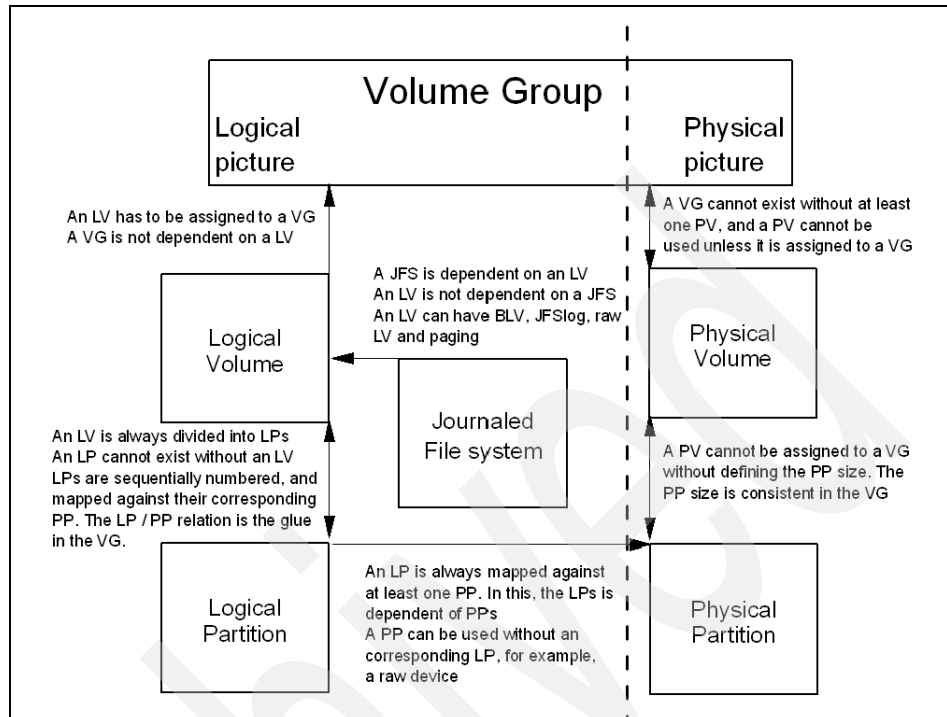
Volume Group

Logical picture

Physical picture

An LV has to be assigned to a VG
A VG is not dependent on a LV

A VG cannot exist without at least one PV, and a PV cannot be used unless it is assigned to a VG

A JFS is dependent on an LV
An LV is not dependent on a JFS
An LV can have BLV, JFSlog, raw LV and paging

Logical Volume

Physical Volume

Journaled File system

An LV is always divided into LPs
An LP cannot exist without an LV
LPs are sequentially numbered, and mapped against their corresponding PP. The LP / PP relation is the glue in the VG.

A PV cannot be assigned to a VG without defining the PP size. The PP size is consistent in the VG

An LP is always mapped against at least one PP. In this, the LPs is dependent of PPs
A PP can be used without an corresponding LP, for example, a raw device

Logical Partition

Physical Partition